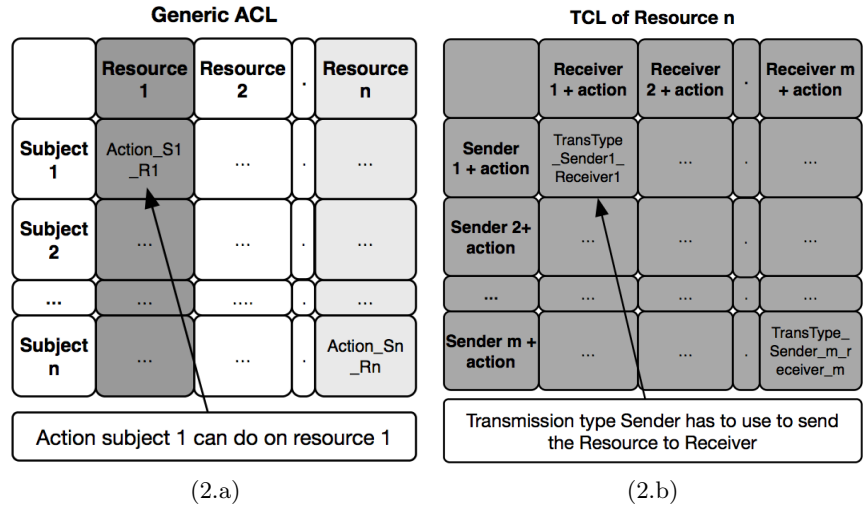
Generic ACL

| | Resource 1 | Resource 2 | . | Resource n |
|---|---|---|---|---|
| Subject 1 | Action_S1_R1 | ... | . | ... |
| Subject 2 | ... | ... | . | ... |
| ... | ... | .... | . | ... |
| Subject n | ... | ... | . | Action_Sn_Rn |

Action subject 1 can do on resource 1

(2.a)

TCL of Resource n

| | Receiver 1 + action | Receiver 2 + action | . | Receiver m + action |
|---|---|---|---|---|
| Sender 1 + action | TransType_Sender1_Receiver1 | ... | . | ... |
| Sender 2+ action | ... | ... | . | ... |
| ... | ... | ... | . | ... |
| Sender m + action | ... | ... | . | TransType_Sender_m_receiver_m |

Transmission type Sender has to use to send the Resource to Receiver

(2.b)